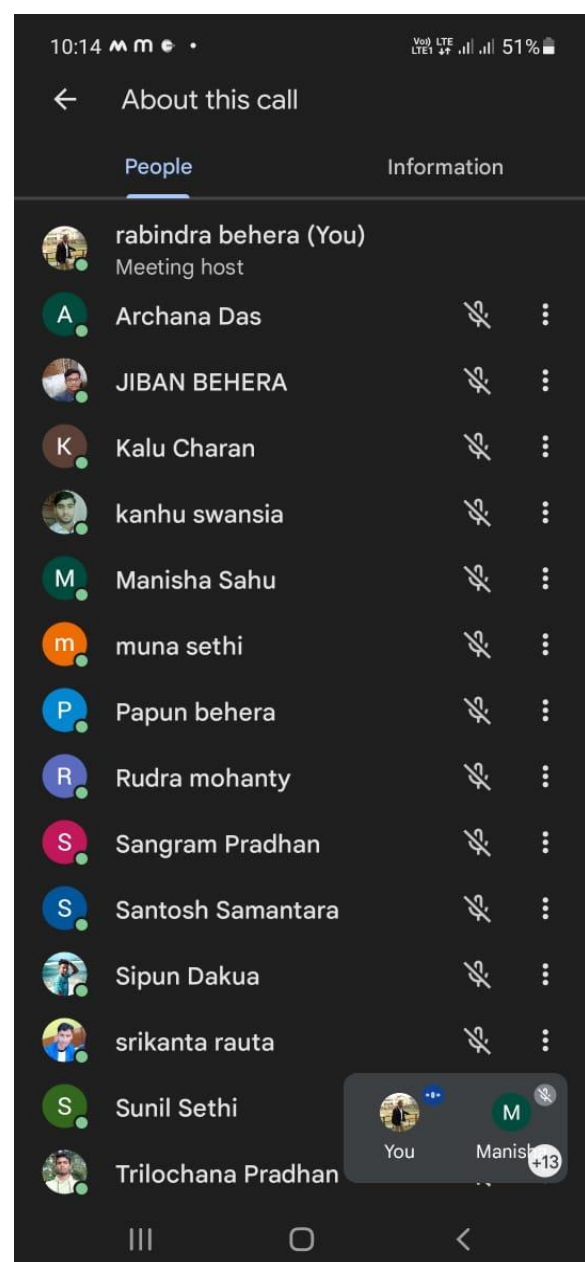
10:14 M M • Vo) LTE LTE1 51%

About this call

People

Information

rabindra behera (You)
Meeting host

A Archana Das

JIBAN BEHERA

K Kalu Charan

kanhu swansia

M Manisha Sahu

m muna sethi

P Papun behera

R Rudra mohanty

S Sangram Pradhan

S Santosh Samantara

Sipun Dakua

srikanta rauta

S Sunil Sethi

Trilochana Pradhan

You

M Manish

+13